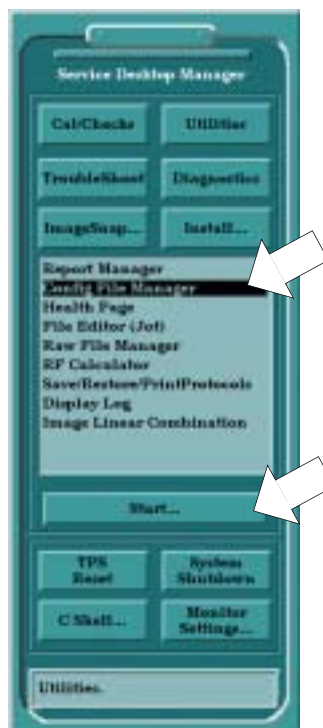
Service Desktop Manager

Cal/Checks

Utilities

TroubleShoot

Diagnostics

ImageSnap...

Install...

Report Manager
Config File Manager
Health Page
File Editor (Jot)
Raw File Manager
RF Calculator
Save/Restore/PrintProtocols
Display Log
Image Linear Combination

Start...

TPS Reset

System Shutdown

C Shell...

Monitor Settings...

Utilities